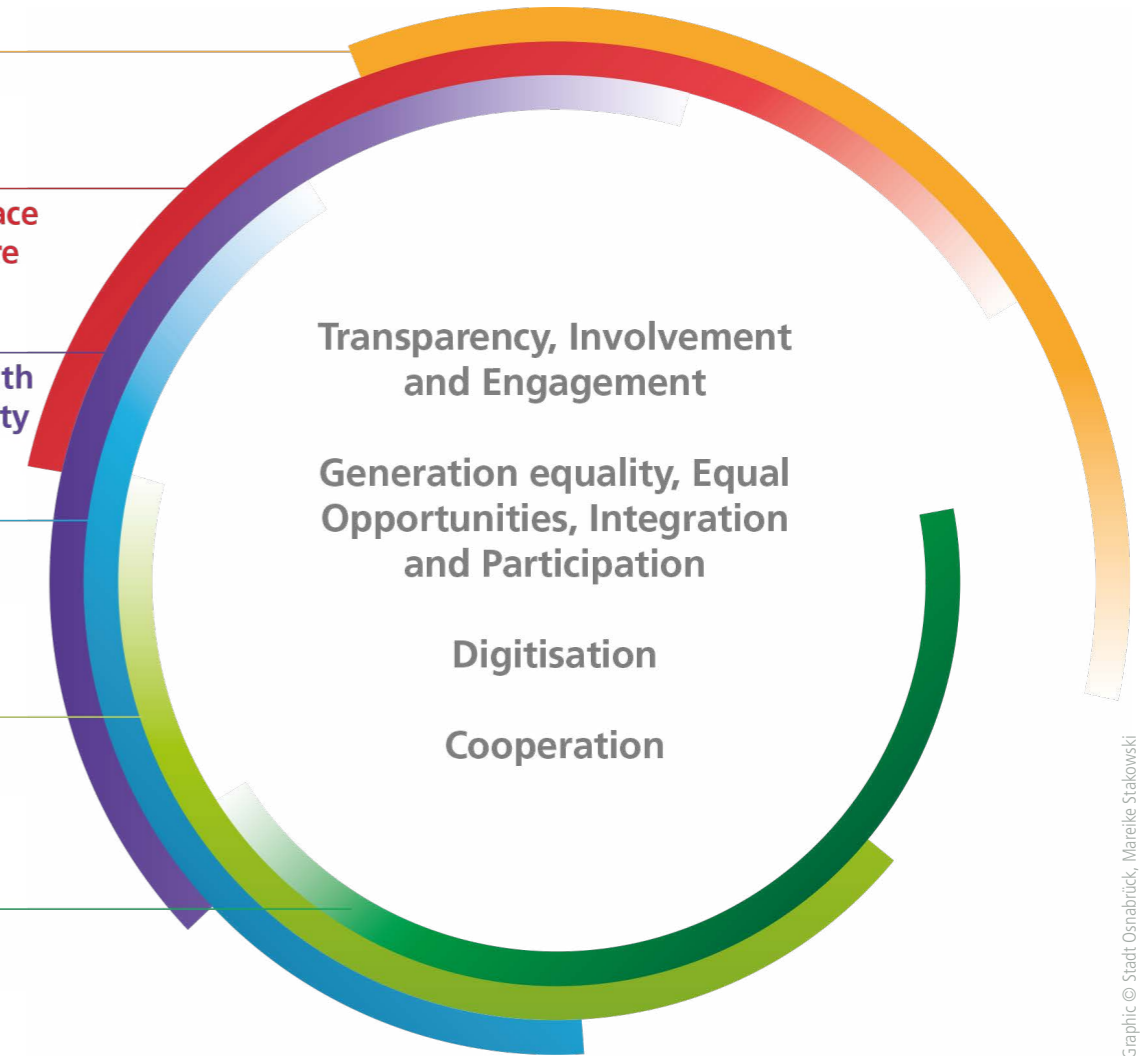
ace
re

th
ty

Transparency, Involvement and Engagement

Generation equality, Equal Opportunities, Integration and Participation

Digitisation

Cooperation

Graphic © Stadt Osnabrück, Mareike Stakowski